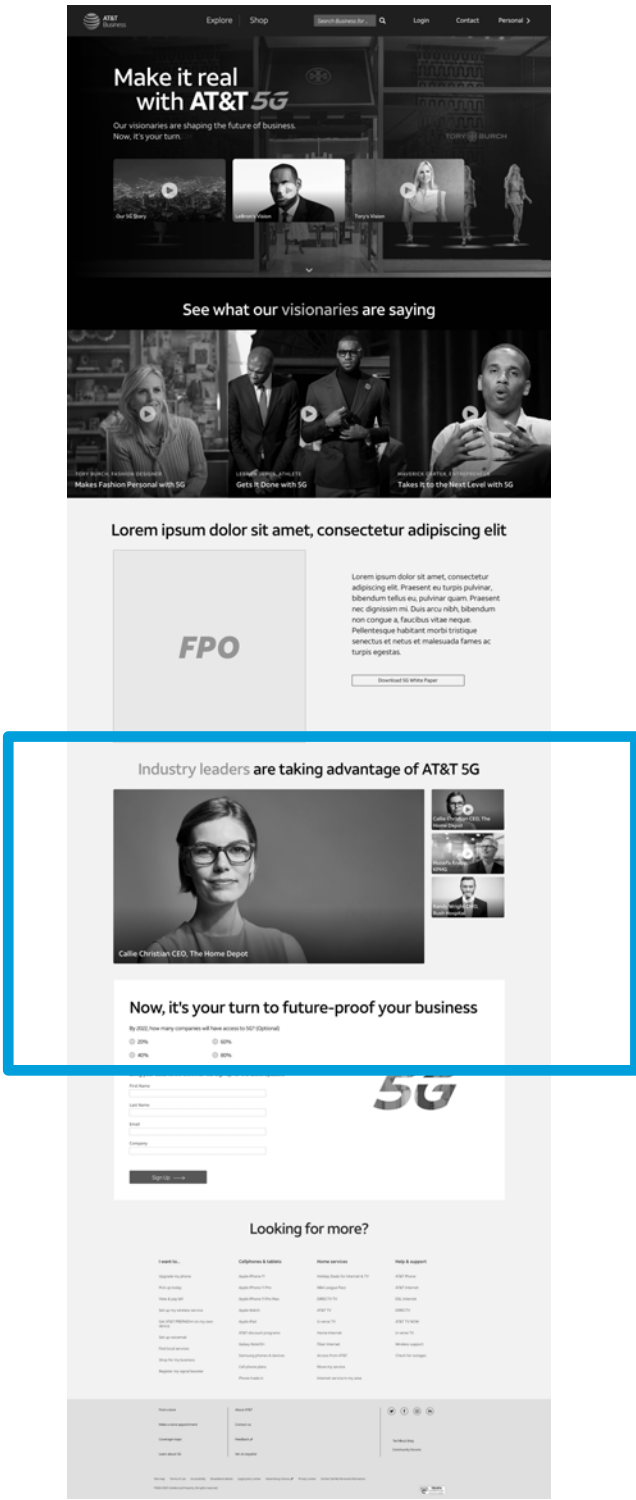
AT&T Business

Explore | Shop

Search Business for...

Login

Contact

Personal >

Make it real with AT&T 5G

Our visionaries are shaping the future of business. Now, it's your turn.

TORY BURCH

Our 5G Story

LeBron's Vision

Tory's Vision

See what our visionaries are saying

TORY BURCH, FASHION DESIGNER
Makes Fashion Personal with 5G

LEBRON JAMES, ATHLETE
Gets It Done with 5G

MAVERICK CARTER, ENTREPRENEUR
Takes It to the Next Level with 5G

Lorem ipsum dolor sit amet, consectetur adipiscing elit

FPO

Lorem ipsum dolor sit amet, consectetur adipiscing elit. Praesent eu turpis pulvinar, bibendum tellus eu, pulvinar quam. Praesent nec dignissim mi. Duis arcu nibh, bibendum non congue a, faucibus vitae neque. Pellentesque habitant morbi tristique senectus et netus et malesuada fames ac turpis egestas.

Download 5G White Paper

Industry leaders are taking advantage of AT&T 5G

Callie Christian CEO, The Home Depot

Callie Christian CEO, The Home Depot

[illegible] KPMG

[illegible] Rush Hospital

Now, it's your turn to future-proof your business

By 2022, how many companies will have access to 5G? (Optional)

20%

60%

40%

80%

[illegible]

First Name

Last Name

Email

Company

Sign Up

5G

Looking for more?

I want to...

Cellphones & tablets

Home services

Help & support

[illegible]